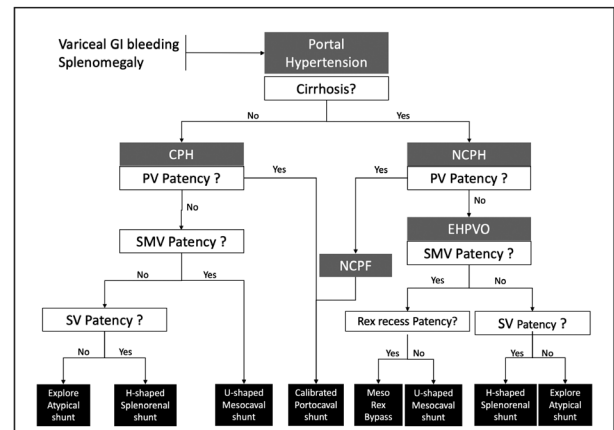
Variceal GI bleeding
Splenomegaly

Portal Hypertension

Cirrhosis?

No

Yes

CPH

PV Patency ?

Yes

NCPH

PV Patency ?

Yes

No

No

EHPVO

SMV Patency ?

SMV Patency ?

NCPF

No

Yes

Yes

No

SV Patency ?

Rex recess Patency?

SV Patency ?

No

Yes

Yes

No

Yes

No

Explore Atypical shunt

H-shaped Splenorenal shunt

U-shaped Mesocaval shunt

Calibrated Portocaval shunt

Meso Rex Bypass

U-shaped Mesocaval shunt

H-shaped Splenorenal shunt

Explore Atypical shunt